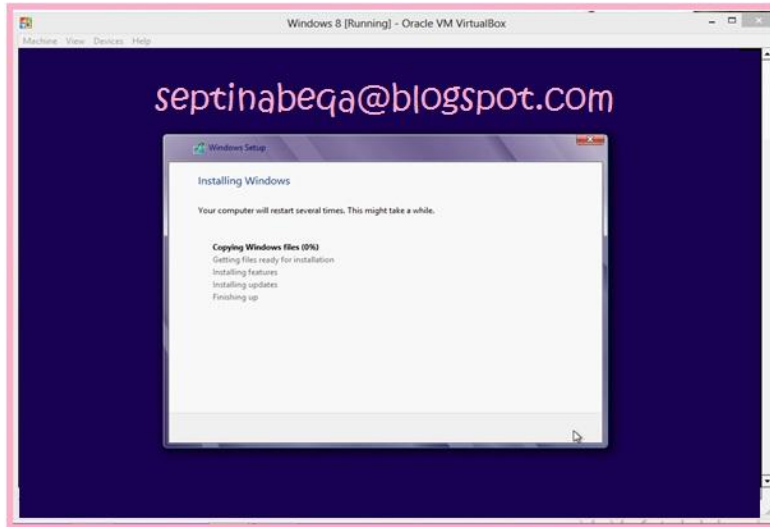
Windows 8 [Running] - Oracle VM VirtualBox

Machine View Devices Help

septinabeqa@blogspot.com

Windows Setup

Installing Windows

Your computer will restart several times. This might take a while.

Copying Windows files (0%)
Getting files ready for installation
Installing features
Installing updates
Finishing up